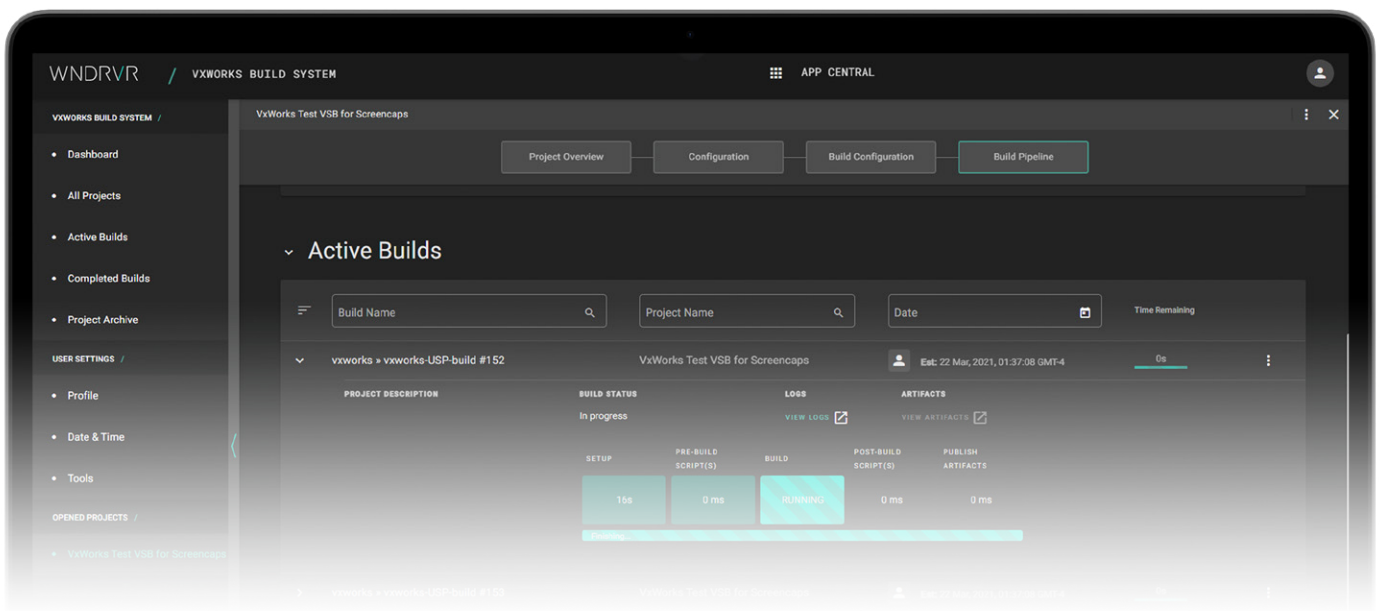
WNDRVR / VXWORKS BUILD SYSTEM

APP CENTRAL

VXWORKS BUILD SYSTEM /

- Dashboard
- All Projects
- Active Builds
- Completed Builds
- Project Archive

USER SETTINGS /

- Profile
- Date & Time
- Tools

OPENED PROJECTS /

- VxWorks Test VSB for Screencaps

VxWorks Test VSB for Screencaps

Project Overview
Configuration
Build Configuration
Build Pipeline

Active Builds

Build Name
Project Name
Date
Time Remaining

vxworks » vxworks-USP-build #152
VxWorks Test VSB for Screencaps
Est: 22 Mar, 2021, 01:37:08 GMT-4
0s

PROJECT DESCRIPTION
BUILD STATUS
In progress
LOGS
VIEW LOGS
ARTIFACTS
VIEW ARTIFACTS

| SETUP | PRE-BUILD SCRIPT(S) | BUILD | POST-BUILD SCRIPT(S) | PUBLISH ARTIFACTS |
|---|---|---|---|---|
| 16s | 0 ms | RUNNING | 0 ms | 0 ms |

Pending...

vxworks » vxworks-USP-build #153
VxWorks Test VSB for Screencaps
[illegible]